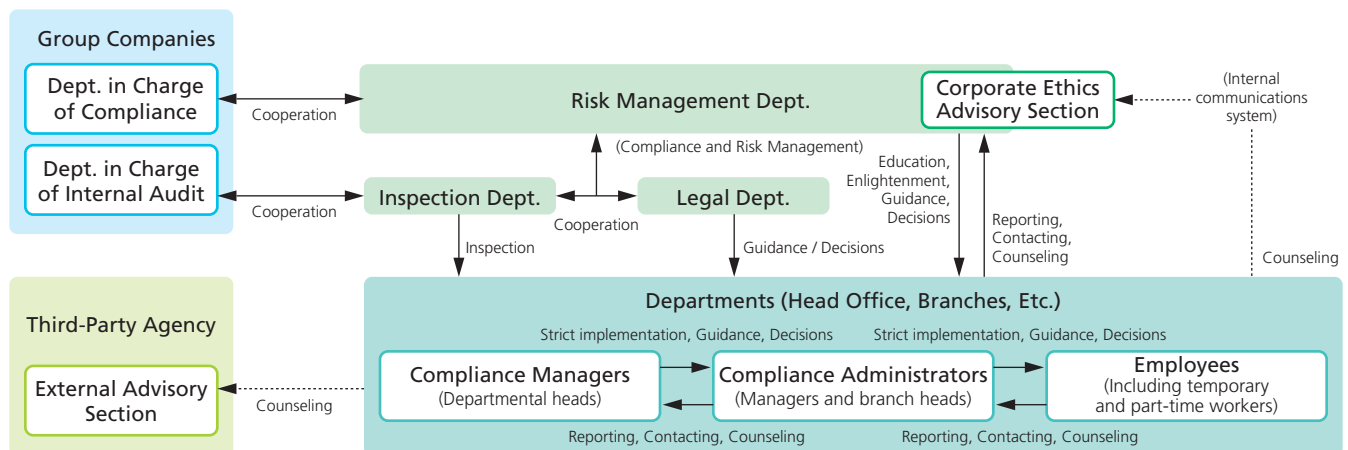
Group Companies

Dept. in Charge of Compliance

Cooperation

Risk Management Dept.

Corporate Ethics Advisory Section

(Internal communications system)

Dept. in Charge of Internal Audit

Cooperation

(Compliance and Risk Management)

Inspection Dept.

Cooperation

Legal Dept.

Education, Enlightenment, Guidance, Decisions

Reporting, Contacting, Counseling

Inspection

Guidance / Decisions

Counseling

Third-Party Agency

Departments (Head Office, Branches, Etc.)

Strict implementation, Guidance, Decisions

Strict implementation, Guidance, Decisions

External Advisory Section

Counseling

Compliance Managers
(Departmental heads)

Compliance Administrators
(Managers and branch heads)

Employees
(Including temporary and part-time workers)

Reporting, Contacting, Counseling

Reporting, Contacting, Counseling